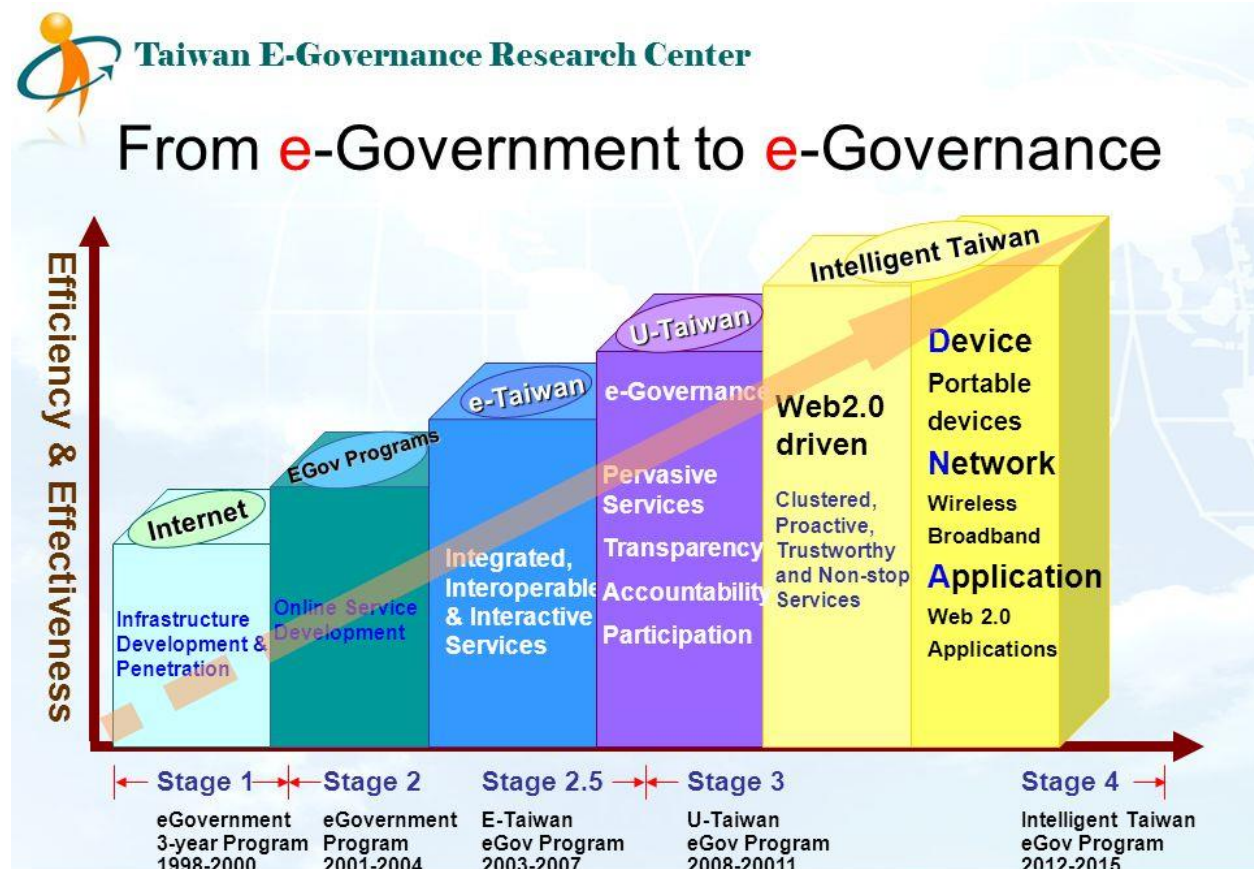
Taiwan E-Governance Research Center

From e-Government to e-Governance

Efficiency & Effectiveness

Internet

Infrastructure Development & Penetration

EGov Programs

Online Service Development

e-Taiwan

Integrated, Interoperable & Interactive Services

U-Taiwan

e-Governance

Pervasive Services

Transparency

Accountability

Participation

Intelligent Taiwan

Web2.0 driven

Clustered, Proactive, Trustworthy and Non-stop Services

Device

Portable devices

Network

Wireless Broadband

Application

Web 2.0 Applications

Stage 1

eGovernment 3-year Program 1998-2000

Stage 2

eGovernment Program 2001-2004

Stage 2.5

E-Taiwan eGov Program 2003-2007

Stage 3

U-Taiwan eGov Program 2008-20011

Stage 4

Intelligent Taiwan eGov Program 2012-2015